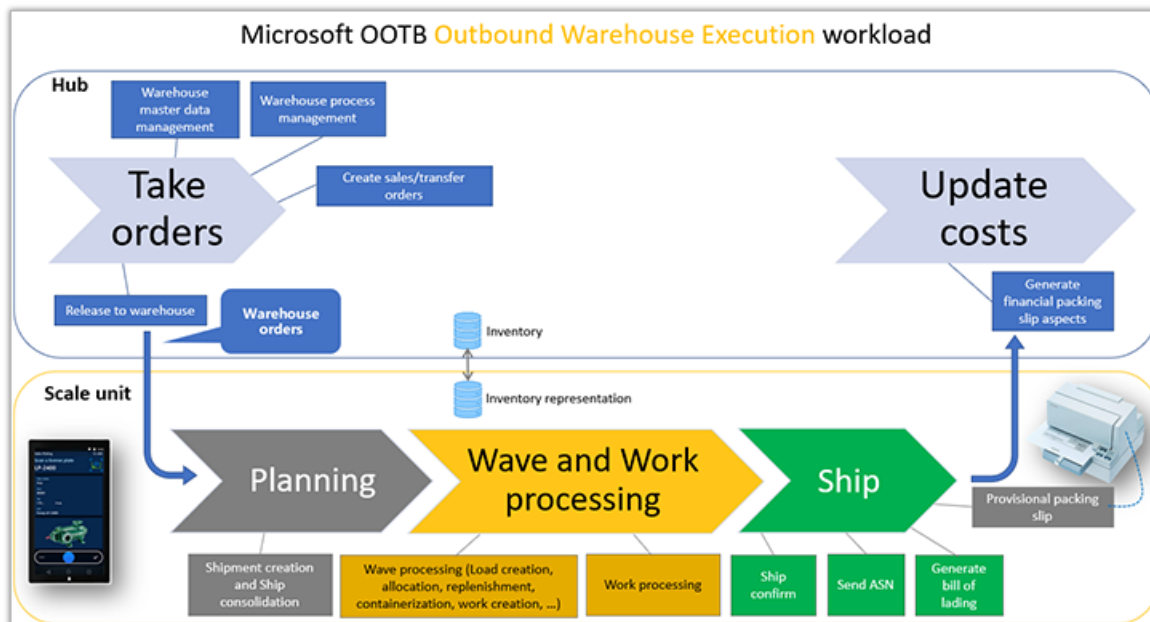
Microsoft OOTB Outbound Warehouse Execution workload

Hub

Warehouse master data management

Warehouse process management

Take orders

Create sales/transfer orders

Release to warehouse

Warehouse orders

Inventory

Inventory representation

Update costs

Generate financial packing slip aspects

Scale unit

Planning

Wave and Work processing

Ship

Provisional packing slip

Shipment creation and Ship consolidation

Wave processing (Load creation, allocation, replenishment, containerization, work creation, ...)

Work processing

Ship confirm

Send ASN

Generate bill of lading